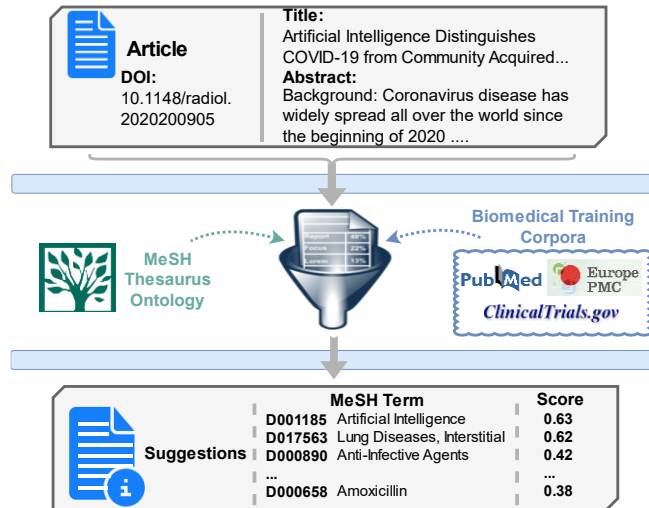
Article
DOI:
10.1148/radiol.2020200905

Title:
Artificial Intelligence Distinguishes COVID-19 from Community Acquired...
Abstract:
Background: Coronavirus disease has widely spread all over the world since the beginning of 2020 ....

MeSH Thesaurus Ontology

Report 48%
Focus 22%
Lorem 13%

Biomedical Training Corpora

PubMed
Europe PMC
ClinicalTrials.gov

Suggestions

| MeSH Term | | Score |
|---|---|---|
| D001185 | Artificial Intelligence | 0.63 |
| D017563 | Lung Diseases, Interstitial | 0.62 |
| D000890 | Anti-Infective Agents | 0.42 |
| ... | | ... |
| D000658 | Amoxicillin | 0.38 |